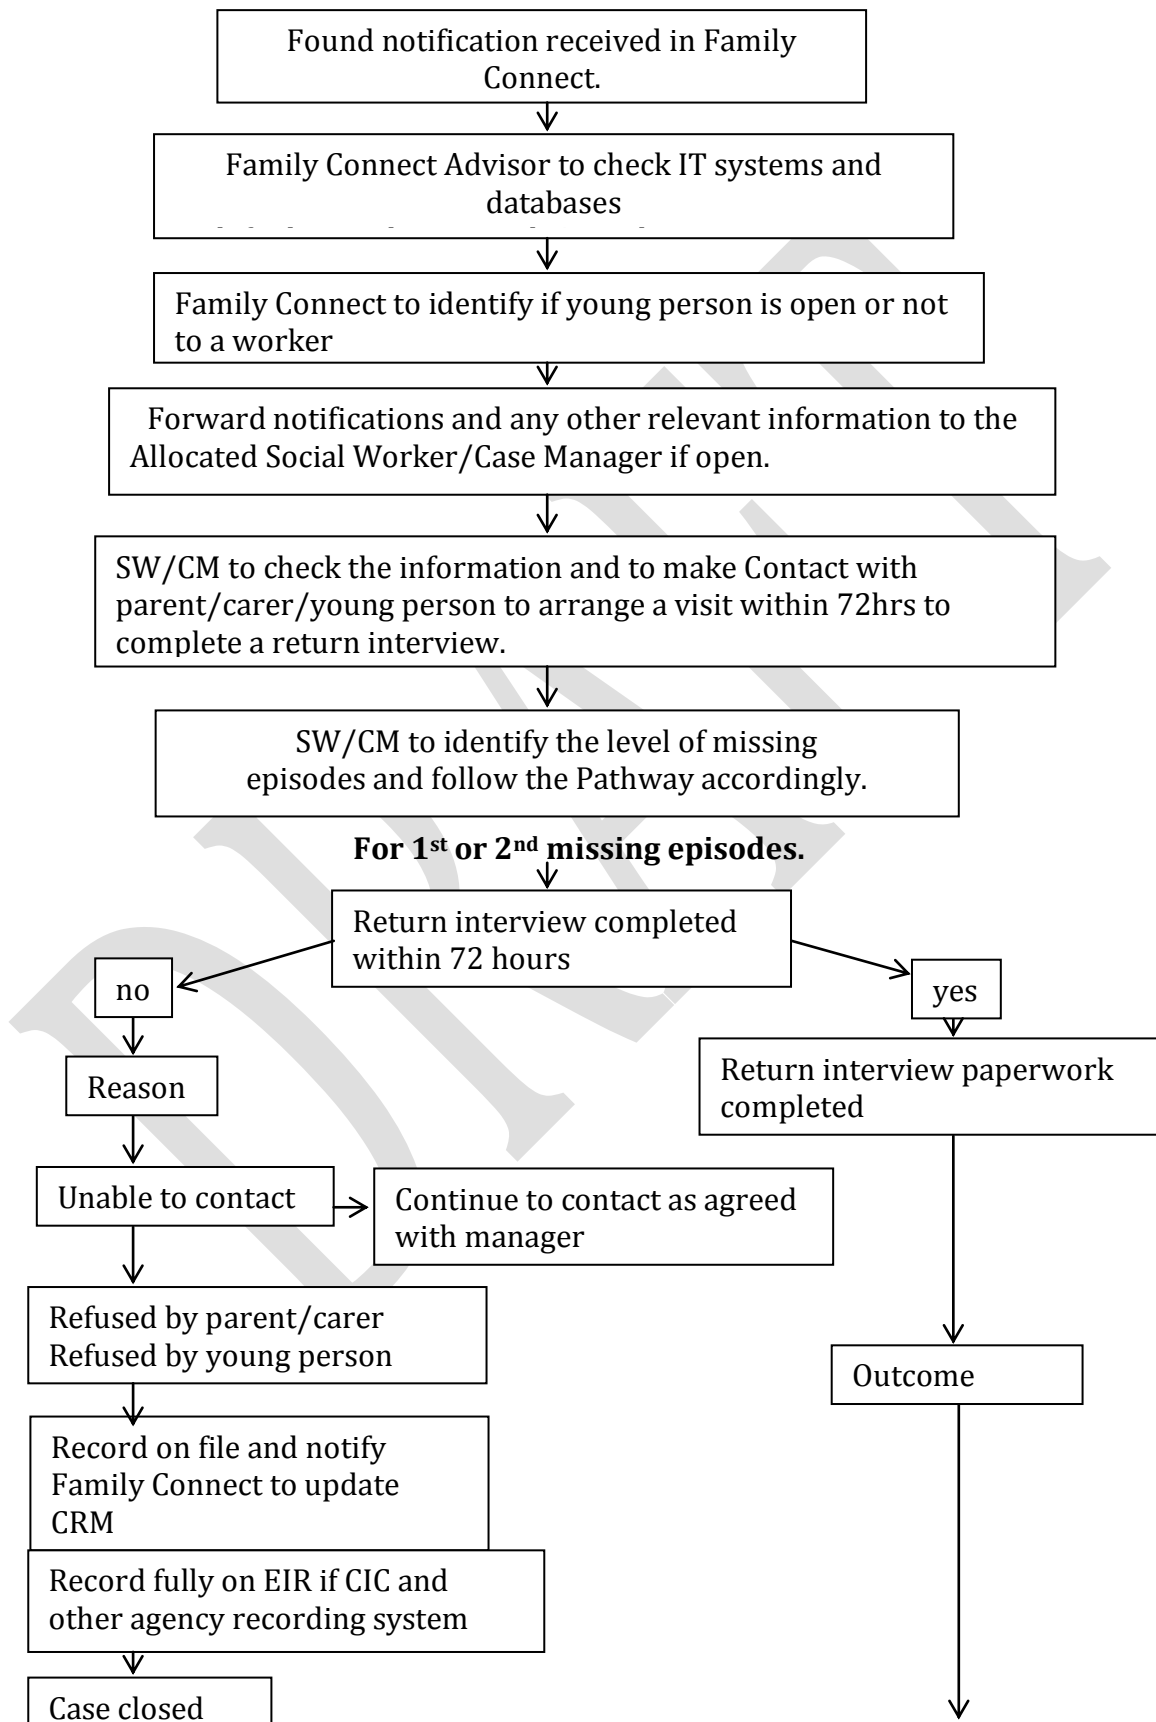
Found notification received in Family Connect.

Family Connect Advisor to check IT systems and databases

Family Connect to identify if young person is open or not to a worker

Forward notifications and any other relevant information to the Allocated Social Worker/Case Manager if open.

SW/CM to check the information and to make Contact with parent/carer/young person to arrange a visit within 72hrs to complete a return interview.

SW/CM to identify the level of missing episodes and follow the Pathway accordingly.

**For 1st or 2nd missing episodes.**

Return interview completed within 72 hours

no

yes

Reason

Return interview paperwork completed

Unable to contact

Continue to contact as agreed with manager

Refused by parent/carer
Refused by young person

Outcome

Record on file and notify Family Connect to update CRM

Record fully on EIR if CIC and other agency recording system

Case closed